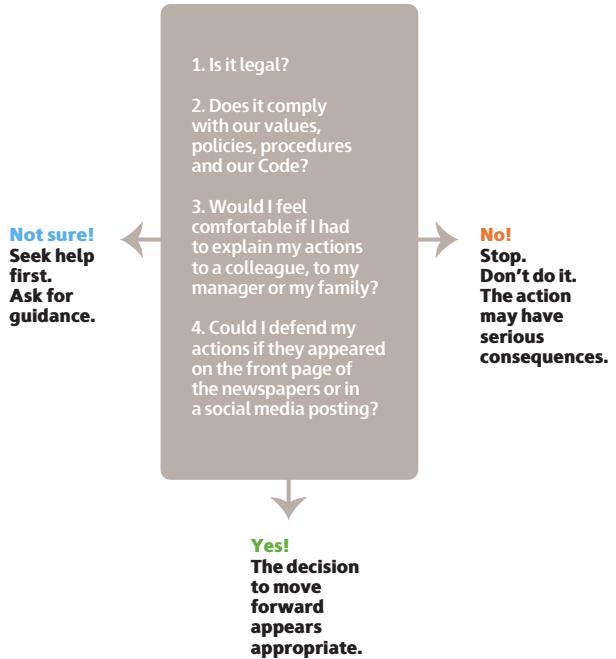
1. Is it legal?

2. Does it comply with our values, policies, procedures and our Code?

3. Would I feel comfortable if I had to explain my actions to a colleague, to my manager or my family?

4. Could I defend my actions if they appeared on the front page of the newspapers or in a social media posting?

Not sure!
Seek help first. Ask for guidance.

No!
Stop. Don't do it. The action may have serious consequences.

Yes!
The decision to move forward appears appropriate.